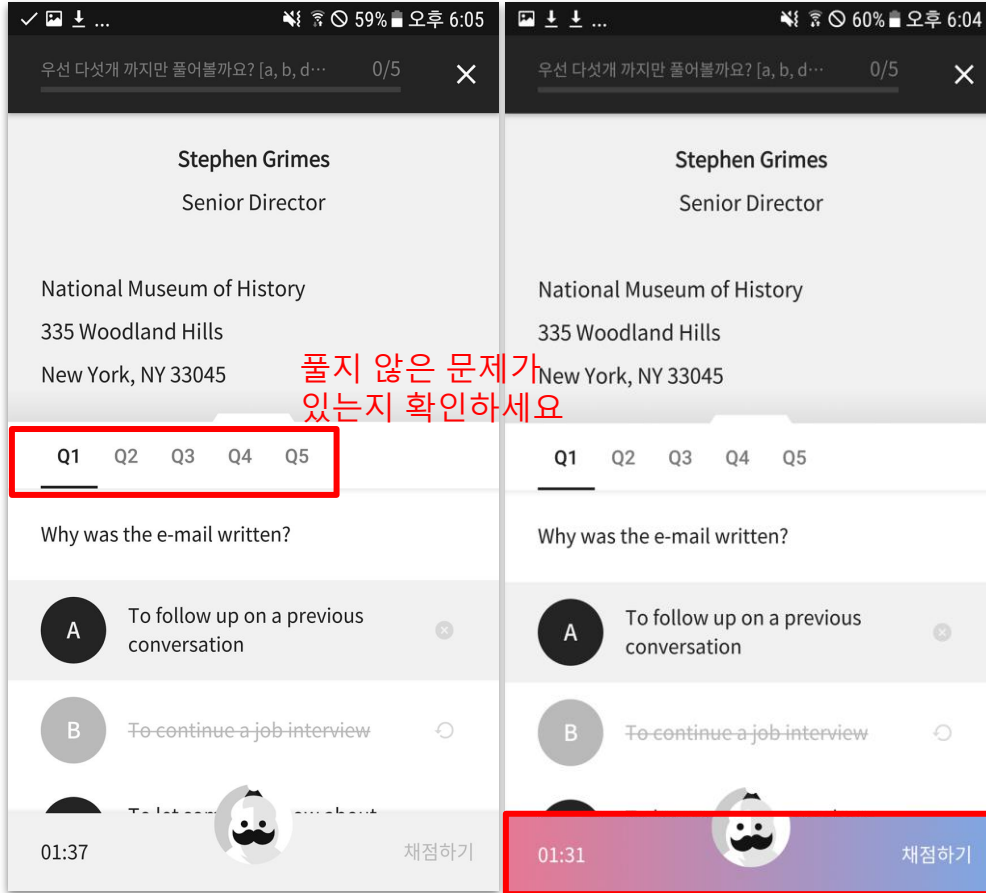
✓ ⬇ ... 59% 오후 6:05

우선 다섯개 까지만 풀어볼까요? [a, b, d··· 0/5

×

Stephen Grimes

Senior Director

National Museum of History

335 Woodland Hills

New York, NY 33045

풀지 않은 문제가 있는지 확인하세요

Q1 Q2 Q3 Q4 Q5

Why was the e-mail written?

A To follow up on a previous conversation

B ~~To continue a job interview~~

To let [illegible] about

01:37

채점하기

⬇ ⬇ ... 60% 오후 6:04

우선 다섯개 까지만 풀어볼까요? [a, b, d··· 0/5

×

Stephen Grimes

Senior Director

National Museum of History

335 Woodland Hills

New York, NY 33045

Q1 Q2 Q3 Q4 Q5

Why was the e-mail written?

A To follow up on a previous conversation

B ~~To continue a job interview~~

01:31

채점하기